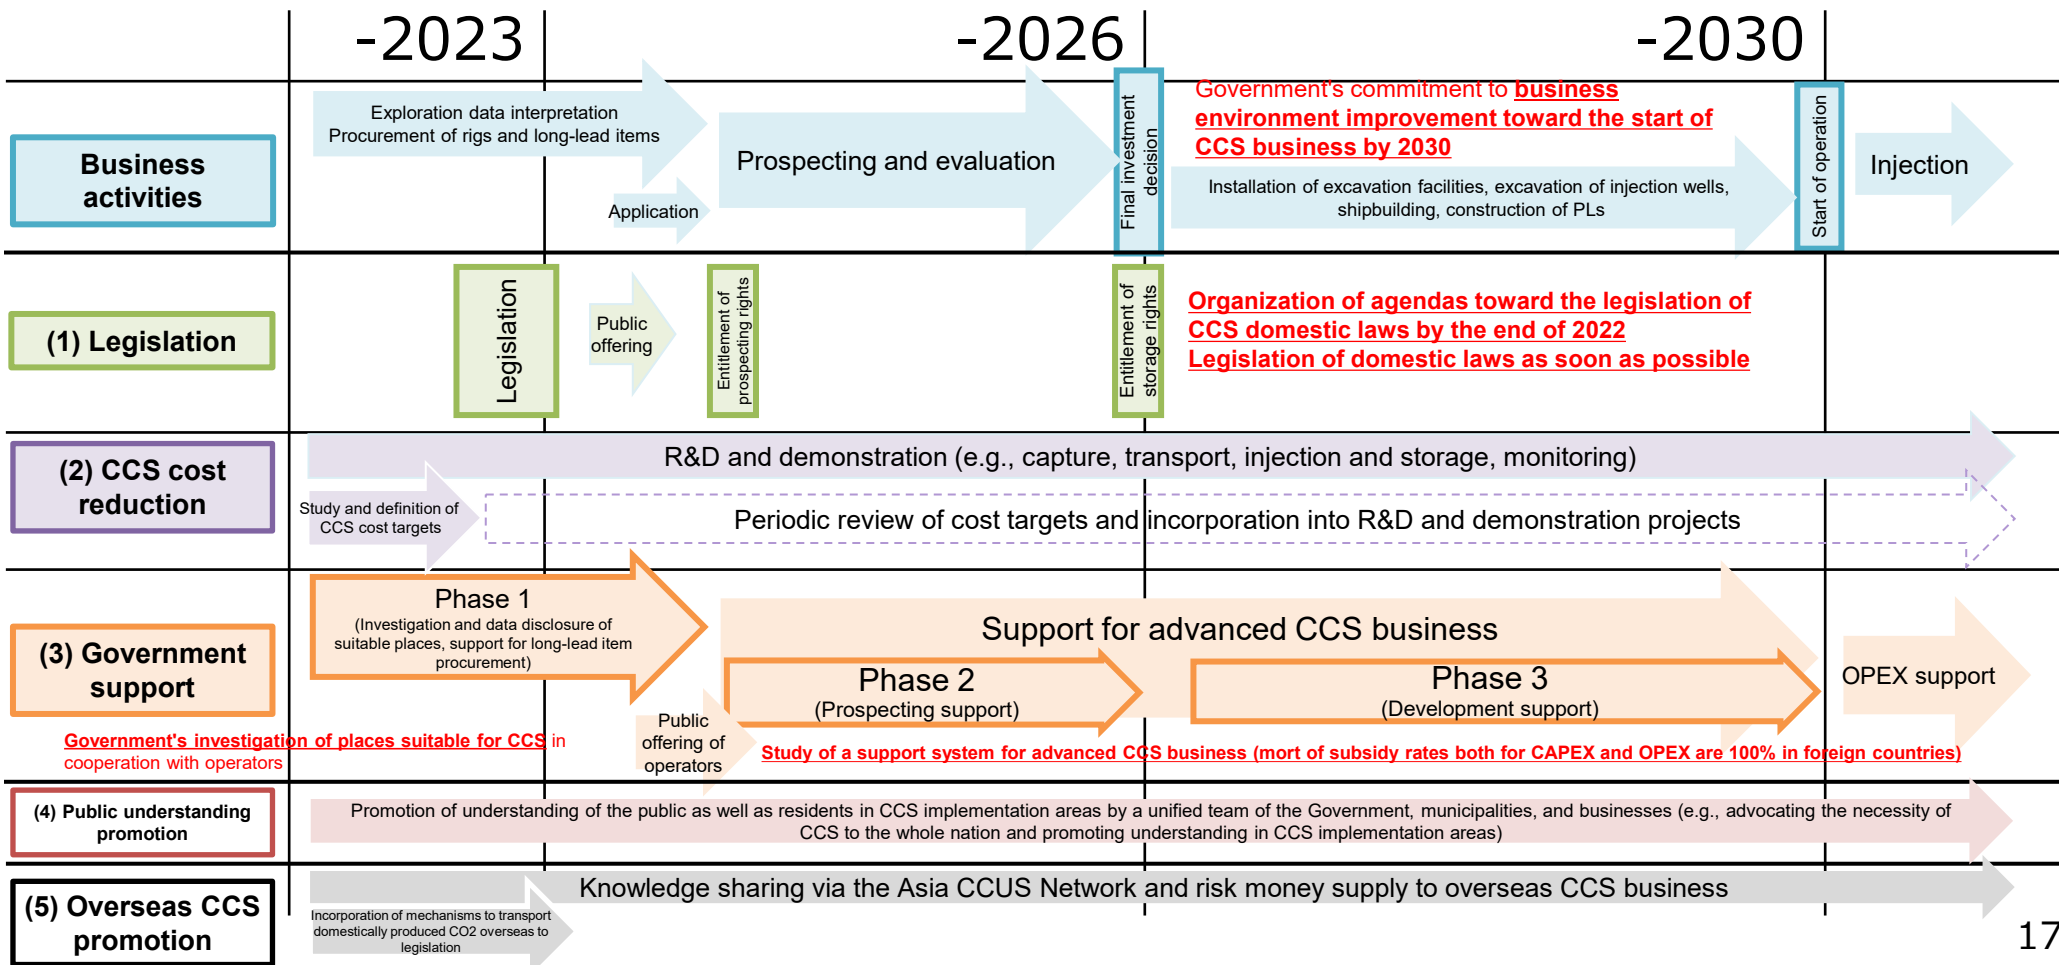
-2023 -2026 -2030

Business activities

Exploration data interpretation
Procurement of rigs and long-lead items

Application

Prospecting and evaluation

Final investment decision

Government's commitment to business environment improvement toward the start of CCS business by 2030

Installation of excavation facilities, excavation of injection wells, shipbuilding, construction of PLs

Start of operation

Injection

(1) Legislation

Legislation

Public offering

Entitlement of prospecting rights

Entitlement of storage rights

Organization of agendas toward the legislation of CCS domestic laws by the end of 2022
Legislation of domestic laws as soon as possible

(2) CCS cost reduction

R&D and demonstration (e.g., capture, transport, injection and storage, monitoring)

Study and definition of CCS cost targets

Periodic review of cost targets and incorporation into R&D and demonstration projects

(3) Government support

Phase 1
(Investigation and data disclosure of suitable places, support for long-lead item procurement)

Support for advanced CCS business

Phase 2
(Prospecting support)

Phase 3
(Development support)

OPEX support

Government's investigation of places suitable for CCS in cooperation with operators

Public offering of operators

Study of a support system for advanced CCS business (mort of subsidy rates both for CAPEX and OPEX are 100% in foreign countries)

(4) Public understanding promotion

Promotion of understanding of the public as well as residents in CCS implementation areas by a unified team of the Government, municipalities, and businesses (e.g., advocating the necessity of CCS to the whole nation and promoting understanding in CCS implementation areas)

(5) Overseas CCS promotion

Knowledge sharing via the Asia CCUS Network and risk money supply to overseas CCS business

Incorporation of mechanisms to transport domestically produced CO2 overseas to legislation

17